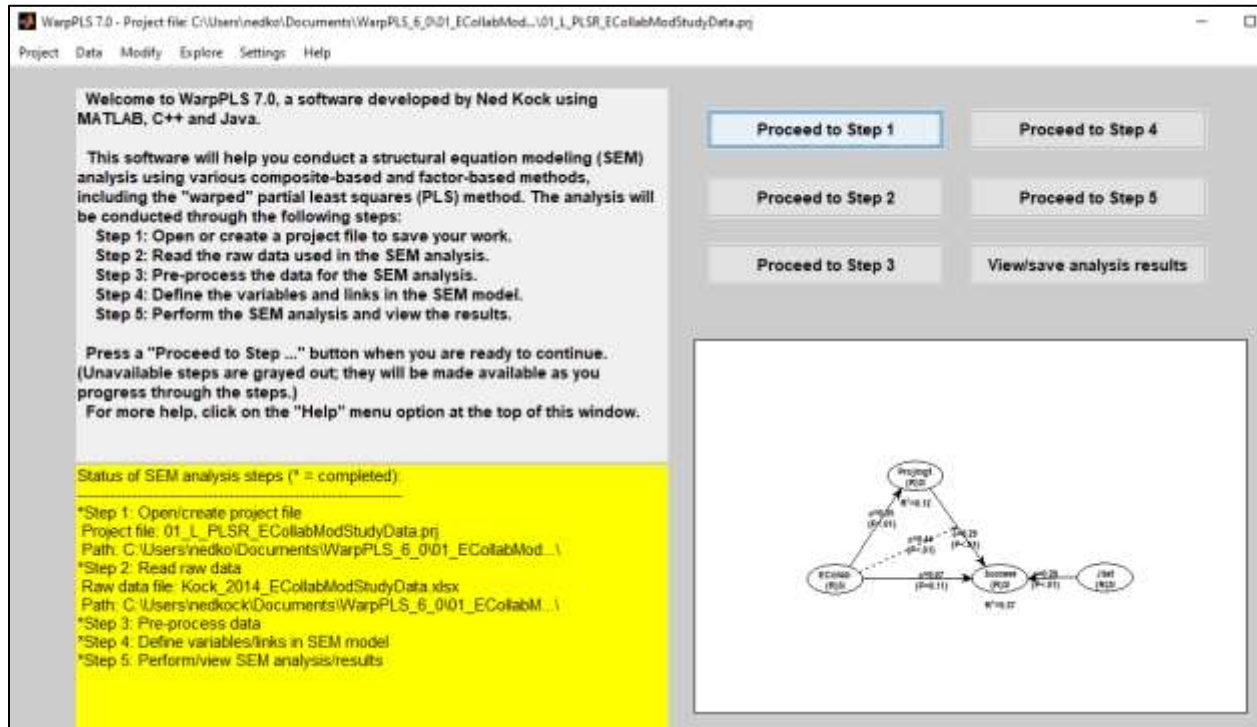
WarpPLS 7.0 - Project file: C:\Users\nedko\Documents\WarpPLS_6_0\01_ECollabMod...\01_L_PLSR_ECollabModStudyData.prj

Project Data Modify Explore Settings Help

Welcome to WarpPLS 7.0, a software developed by Ned Kock using MATLAB, C++ and Java.

This software will help you conduct a structural equation modeling (SEM) analysis using various composite-based and factor-based methods, including the "warped" partial least squares (PLS) method. The analysis will be conducted through the following steps:
Step 1: Open or create a project file to save your work.
Step 2: Read the raw data used in the SEM analysis.
Step 3: Pre-process the data for the SEM analysis.
Step 4: Define the variables and links in the SEM model.
Step 5: Perform the SEM analysis and view the results.

Press a "Proceed to Step ..." button when you are ready to continue. (Unavailable steps are grayed out; they will be made available as you progress through the steps.)
For more help, click on the "Help" menu option at the top of this window.

Status of SEM analysis steps (* = completed):

*Step 1: Open/create project file
Project file: 01_L_PLSR_ECollabModStudyData.prj
Path: C:\Users\nedko\Documents\WarpPLS_6_0\01_ECollabMod...\
*Step 2: Read raw data
Raw data file: Kock_2014_ECollabModStudyData.xlsx
Path: C:\Users\nedkock\Documents\WarpPLS_6_0\01_ECollabM...\
*Step 3: Pre-process data
*Step 4: Define variables/links in SEM model
*Step 5: Perform/view SEM analysis/results

Proceed to Step 1
Proceed to Step 4
Proceed to Step 2
Proceed to Step 5
Proceed to Step 3
View/save analysis results

ProjEff (R)3i
R²=0.12
β=0.35 (P<.01)
β=0.44 (P<.01)
β=0.25 (P<.01)
ECollab (R)3i
β=0.07 (P=0.11)
Success (R)3i
R²=0.37
β=0.28 (P<.01)
JSat (R)3i